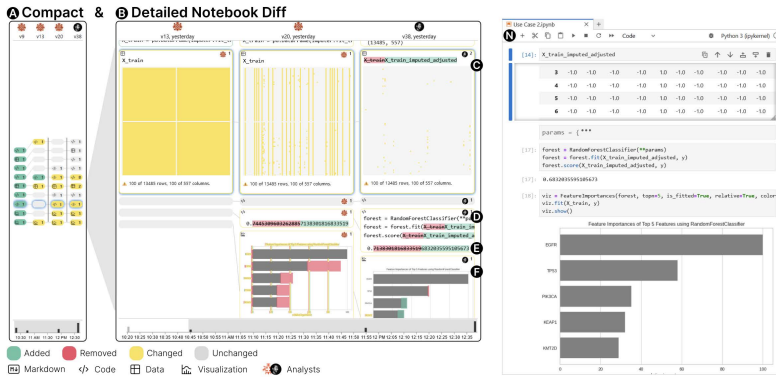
A Compact & B Detailed Notebook Diff

v8 v13 v20 v38

v13, yesterday v20, yesterday v38, yesterday

(13485, 557)

X_train X_train X_trainX_train_imputed_adjusted C

100 of 13485 rows, 100 of 557 columns. 100 of 13485 rows, 100 of 557 columns. 100 of 13485 rows, 100 of 557 columns.

forest = RandomForestClassifier(**param D
forest = forest.fit(X_trainX_train_im
forest.score(X_trainX_train_imputed_a

0.7445309608262805 0.7138301836835 E 0.7138301836835 0.68203559510567 F

10:20 10:25 10:30 10:35 10:40 10:45 10:50 10:55 11:00 11:05 11:10 11:15 11:20 11:25 11:30 11:35 11:40 11:45 11:50 11:55 11:59 12:00 12:05 12:10 12:15 12:20 12:25 12:30 12:35

10:30 11:30 12:30

Added Removed Changed Unchanged

Markdown Code Data Visualization Analysts

N Use Case 2.ipynb

Code Python 3 (ipykernel)

[14]: X_train_imputed_adjusted

| 3 | -1.0 | -1.0 | -1.0 | -1.0 | -1.0 | -1.0 | -1.0 | -1.0 | -1.0 | -1.0 | -1.0 |
|---|---|---|---|---|---|---|---|---|---|---|---|
| 4 | -1.0 | -1.0 | -1.0 | -1.0 | -1.0 | -1.0 | -1.0 | -1.0 | -1.0 | -1.0 | -1.0 |
| 5 | -1.0 | -1.0 | -1.0 | -1.0 | -1.0 | -1.0 | -1.0 | -1.0 | -1.0 | -1.0 | -1.0 |
| 6 | -1.0 | -1.0 | -1.0 | -1.0 | -1.0 | -1.0 | -1.0 | -1.0 | -1.0 | -1.0 | -1.0 |

params = {***

[17]: forest = RandomForestClassifier(**params)
forest = forest.fit(X_train_imputed_adjusted, y)
forest.score(X_train_imputed_adjusted, y)

[17]: 0.68203559510567 3

[18]: viz = FeatureImportances(forest, topn=5, is_fitted=True, relative=True, color
viz.fit(X_train, y)
viz.show()

Feature Importances of Top 5 Features using RandomForestClassifier

EGFR
TP53
PIK3CA
KDAF1
FAT1DD

0 20 40 60 80 100